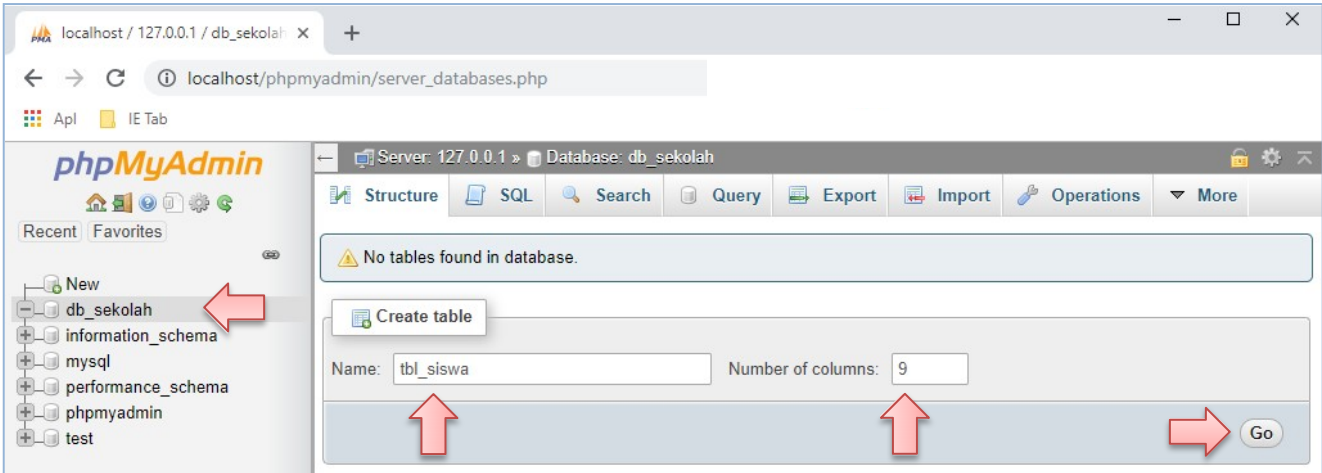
localhost / 127.0.0.1 / db_sekolah ×
+
localhost/phpmyadmin/server_databases.php
Apl IE Tab

phpMyAdmin
Recent Favorites
New
db_sekolah
information_schema
mysql
performance_schema
phpmyadmin
test

Server: 127.0.0.1 » Database: db_sekolah
Structure SQL Search Query Export Import Operations More

No tables found in database.

Create table
Name: tbl_siswa Number of columns: 9
Go